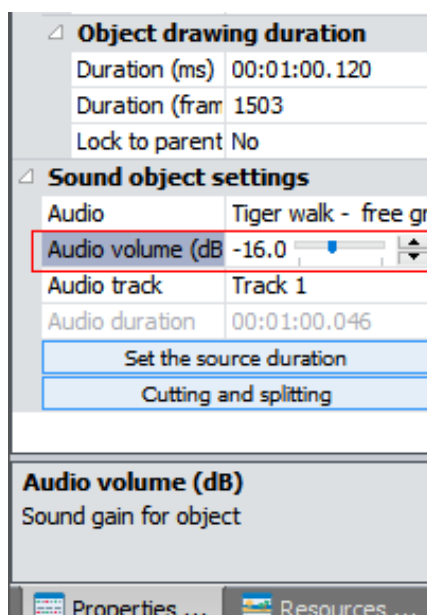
Object drawing duration

| | |
|---|---|
| Duration (ms) | 00:01:00.120 |
| Duration (fram | 1503 |
| Lock to parent | No |

Sound object settings

| | |
|---|---|
| Audio | Tiger walk - free gr |
| Audio volume (dB | -16.0 |
| Audio track | Track 1 |
| Audio duration | 00:01:00.046 |

Set the source duration

Cutting and splitting

Audio volume (dB)
Sound gain for object

Properties ... Resources ...